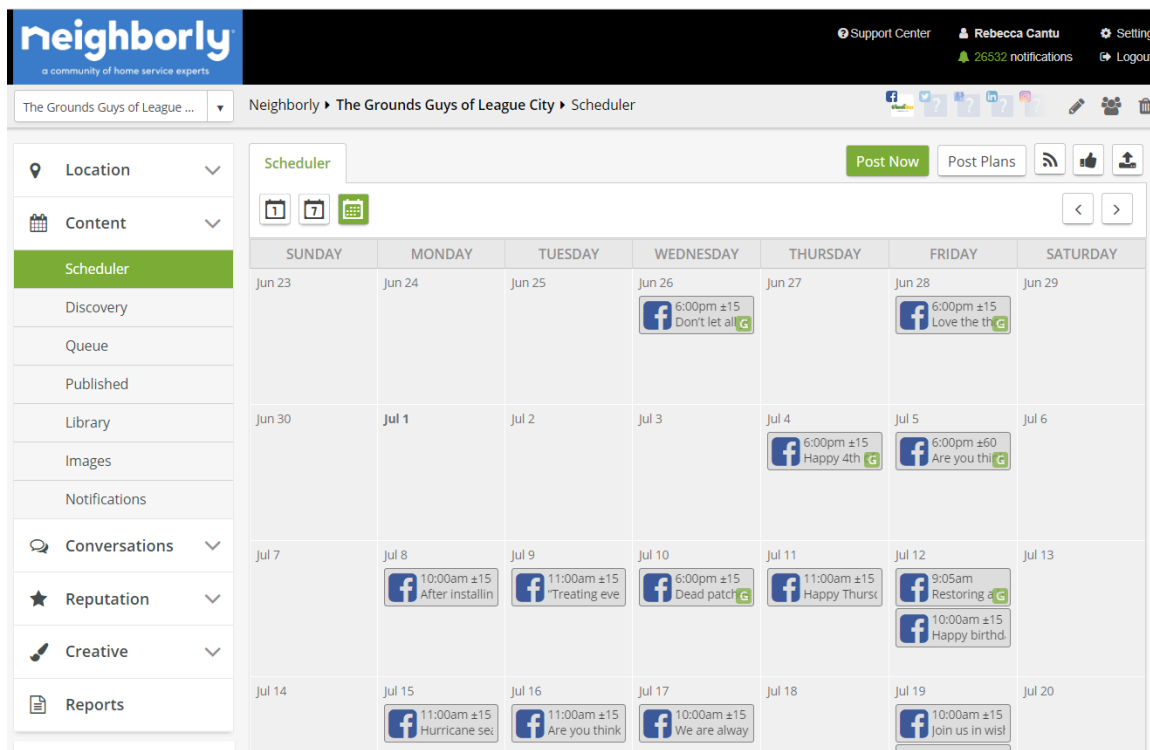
neighborly
a community of home service experts

Support Center
Rebecca Cantu
26532 notifications
Setting
Logou

The Grounds Guys of League ...

Neighborly ▸ The Grounds Guys of League City ▸ Scheduler

Location
Content
Scheduler
Discovery
Queue
Published
Library
Images
Notifications
Conversations
Reputation
Creative
Reports

Scheduler

Post Now
Post Plans

1
7

| SUNDAY | MONDAY | TUESDAY | WEDNESDAY | THURSDAY | FRIDAY | SATURDAY |
|---|---|---|---|---|---|---|
| Jun 23 | Jun 24 | Jun 25 | Jun 26 6:00pm ±15 Don't let al G | Jun 27 | Jun 28 6:00pm ±15 Love the th G | Jun 29 |
| Jun 30 | Jul 1 | Jul 2 | Jul 3 | Jul 4 6:00pm ±15 Happy 4th G | Jul 5 6:00pm ±60 Are you thi G | Jul 6 |
| Jul 7 | Jul 8 10:00am ±15 After installin | Jul 9 11:00am ±15 "Treating eve | Jul 10 6:00pm ±15 Dead patch G | Jul 11 11:00am ±15 Happy Thurso | Jul 12 9:05am Restoring a G 10:00am ±15 Happy birthd | Jul 13 |
| Jul 14 | Jul 15 11:00am ±15 Hurricane sea | Jul 16 11:00am ±15 Are you think | Jul 17 10:00am ±15 We are alway | Jul 18 | Jul 19 10:00am ±15 Join us in wis | Jul 20 |